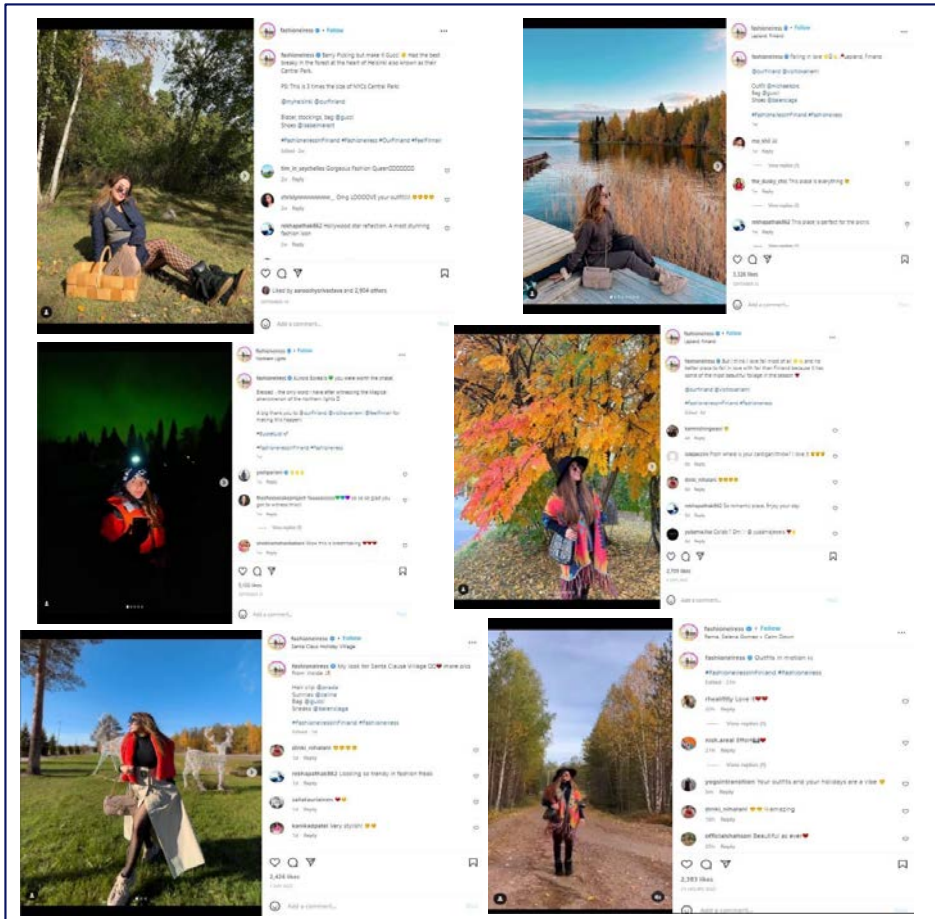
fashioneiress • Follow

fashioneiress Berry Picking but make it Gucci Had the best breaky in the forest at the heart of Helsinki also known as their Central Park.

PS: This is 3 times the size of NYC's Central Park

@myhelsinki @ourfinland

Blazer, stockings, bag @gucci
Shoes @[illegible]

#FashioneiressinFinland #fashioneiress #OurFinland #feelFinnier

tim_in_seychelles Gorgeous Fashion Queen!!!!!!!!!!

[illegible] Omg LOOOOVE your outfit!!!

reshapathak862 Hollywood star reflection. A most stunning fashion icon

Liked by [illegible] and 2,904 others

Add a comment...

fashioneiress • Follow
Lapland, Finland

fashioneiress Falling in love Lapland, Finland

@ourfinland @visitlapland

Outfit @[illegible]
Bag @gucci
Shoes @balenciaga

#FashioneiressinFinland #fashioneiress

the_dusky_diva This place is everything

reshapathak862 This place is perfect for the picnic

3,326 likes

Add a comment...

fashioneiress • Follow
Northern lights

fashioneiress Aurora Borealis you were worth the chase.

Blessed - the only word I have after witnessing the magical phenomenon of the northern lights

A big thank you to @ourfinland @visitlapland @feelfinnier for making this happen

#AuroraBorealis

#FashioneiressinFinland #fashioneiress

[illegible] so so glad you got to witness this!!

View replies (1)

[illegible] Wow this is breathtaking

3,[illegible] likes

Add a comment...

fashioneiress • Follow
Lapland, Finland

fashioneiress But I think I ever fall most of all in the fall and no better place to fall in love with fall than Finland because it has some of the most beautiful foliage in the season

@ourfinland @visitlapland

#FashioneiressinFinland #fashioneiress

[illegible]

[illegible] From where is your cardigan/throw? I love it

dimi_nihalani

reshapathak862 So romantic place. Enjoy your day

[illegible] Cords ! Dm ! @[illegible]

2,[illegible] likes

Add a comment...

fashioneiress • Follow
Santa Claus Holiday Village

fashioneiress My look for Santa Claus Village more pics from inside

Hair clip @prada
Sunnies @celine
Bag @gucci
Sneaks @balenciaga

#FashioneiressinFinland #fashioneiress

dimi_nihalani

reshapathak862 Looking so trendy in fashion treats

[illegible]

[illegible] Very stylish!

2,424 likes

Add a comment...

fashioneiress • Follow
Rema, Selena Gomez • Calm Down

fashioneiress Outfits in motion

#FashioneiressinFinland #fashioneiress

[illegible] Love it

View replies (1)

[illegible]

View replies (1)

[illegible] Your outfits and your holidays are a vibe

dimi_nihalani Amazing

officialnahsan Beautiful as ever

2,393 likes

Add a comment...